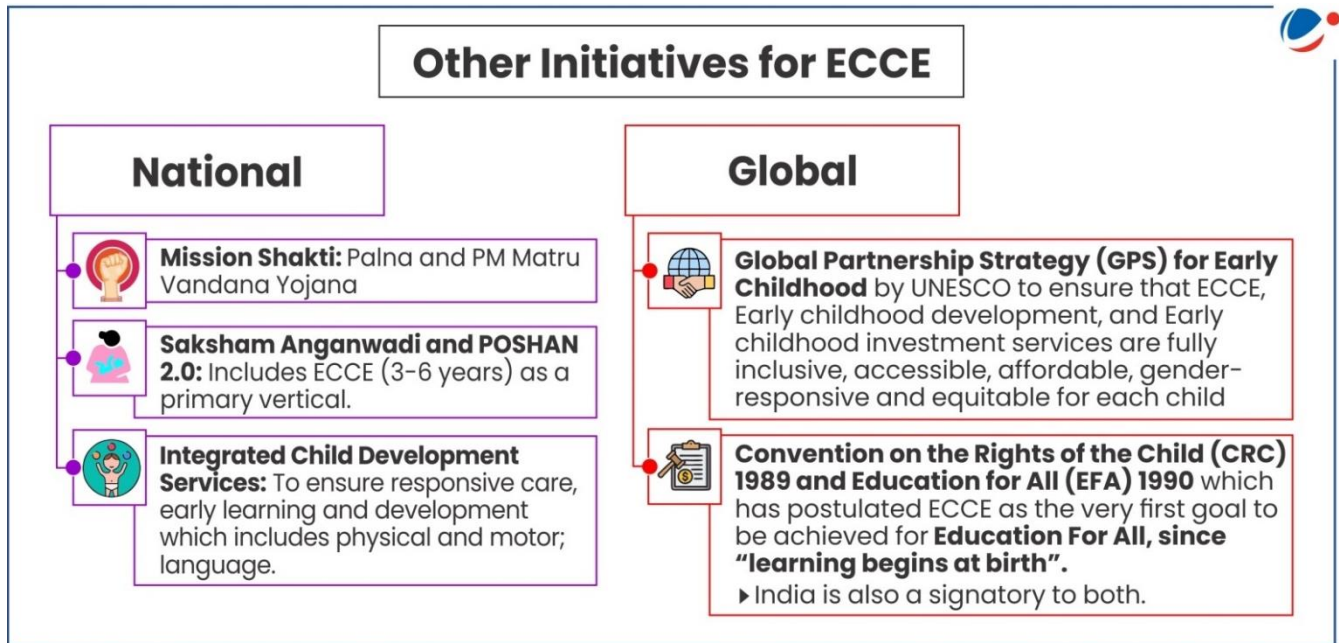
Other Initiatives for ECCE

National

Mission Shakti: Palna and PM Matru Vandana Yojana

Saksham Anganwadi and POSHAN 2.0: Includes ECCE (3-6 years) as a primary vertical.

Integrated Child Development Services: To ensure responsive care, early learning and development which includes physical and motor; language.

Global

Global Partnership Strategy (GPS) for Early Childhood by UNESCO to ensure that ECCE, Early childhood development, and Early childhood investment services are fully inclusive, accessible, affordable, gender-responsive and equitable for each child

Convention on the Rights of the Child (CRC) 1989 and Education for All (EFA) 1990 which has postulated ECCE as the very first goal to be achieved for Education For All, since "learning begins at birth".

▸India is also a signatory to both.